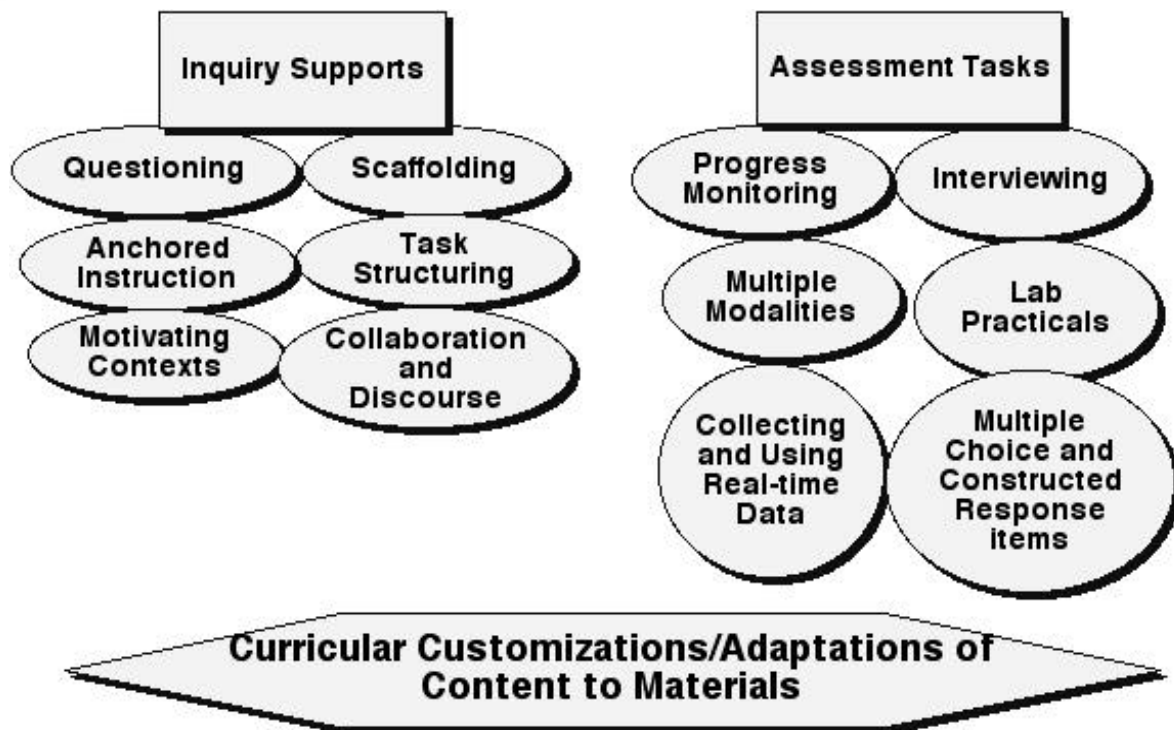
Inquiry Supports

Questioning

Scaffolding

Anchored Instruction

Task Structuring

Motivating Contexts

Collaboration and Discourse

Assessment Tasks

Progress Monitoring

Interviewing

Multiple Modalities

Lab Practicals

Collecting and Using Real-time Data

Multiple Choice and Constructed Response items

Curricular Customizations/Adaptations of Content to Materials